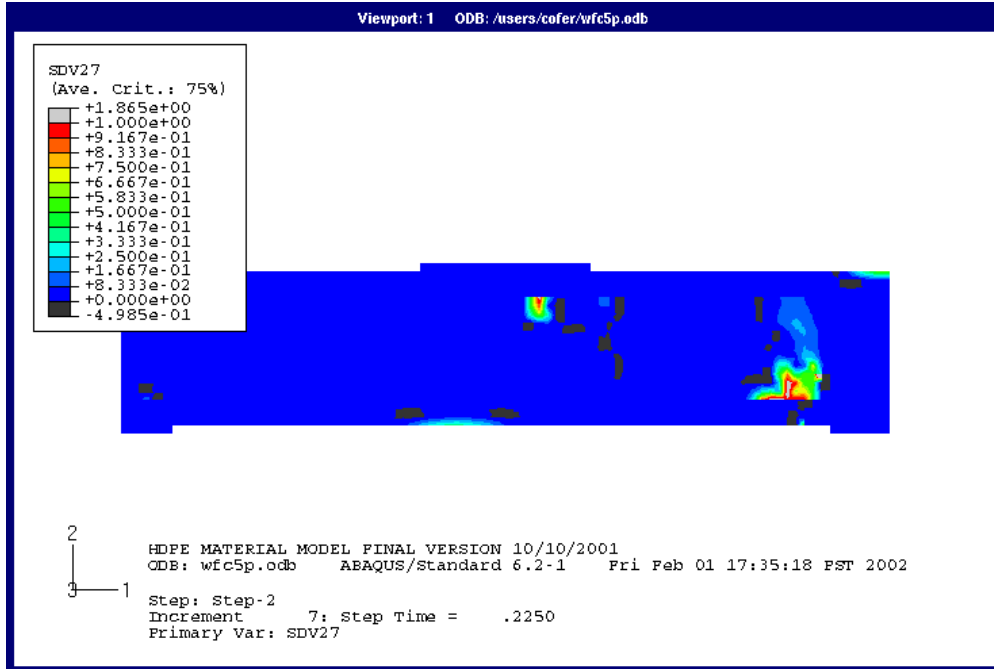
Viewport: 1   ODB: /users/cofer/wfc5p.odb

SDV27
(Ave. Crit.: 75%)
+1.865e+00
+1.000e+00
+9.167e-01
+8.333e-01
+7.500e-01
+6.667e-01
+5.833e-01
+5.000e-01
+4.167e-01
+3.333e-01
+2.500e-01
+1.667e-01
+8.333e-02
+0.000e+00
-4.985e-01

2
3
1

HDPE MATERIAL MODEL FINAL VERSION 10/10/2001
ODB: wfc5p.odb    ABAQUS/Standard 6.2-1    Fri Feb 01 17:35:18 PST 2002

Step: Step-2
Increment    7: Step Time =    .2250
Primary Var: SDV27